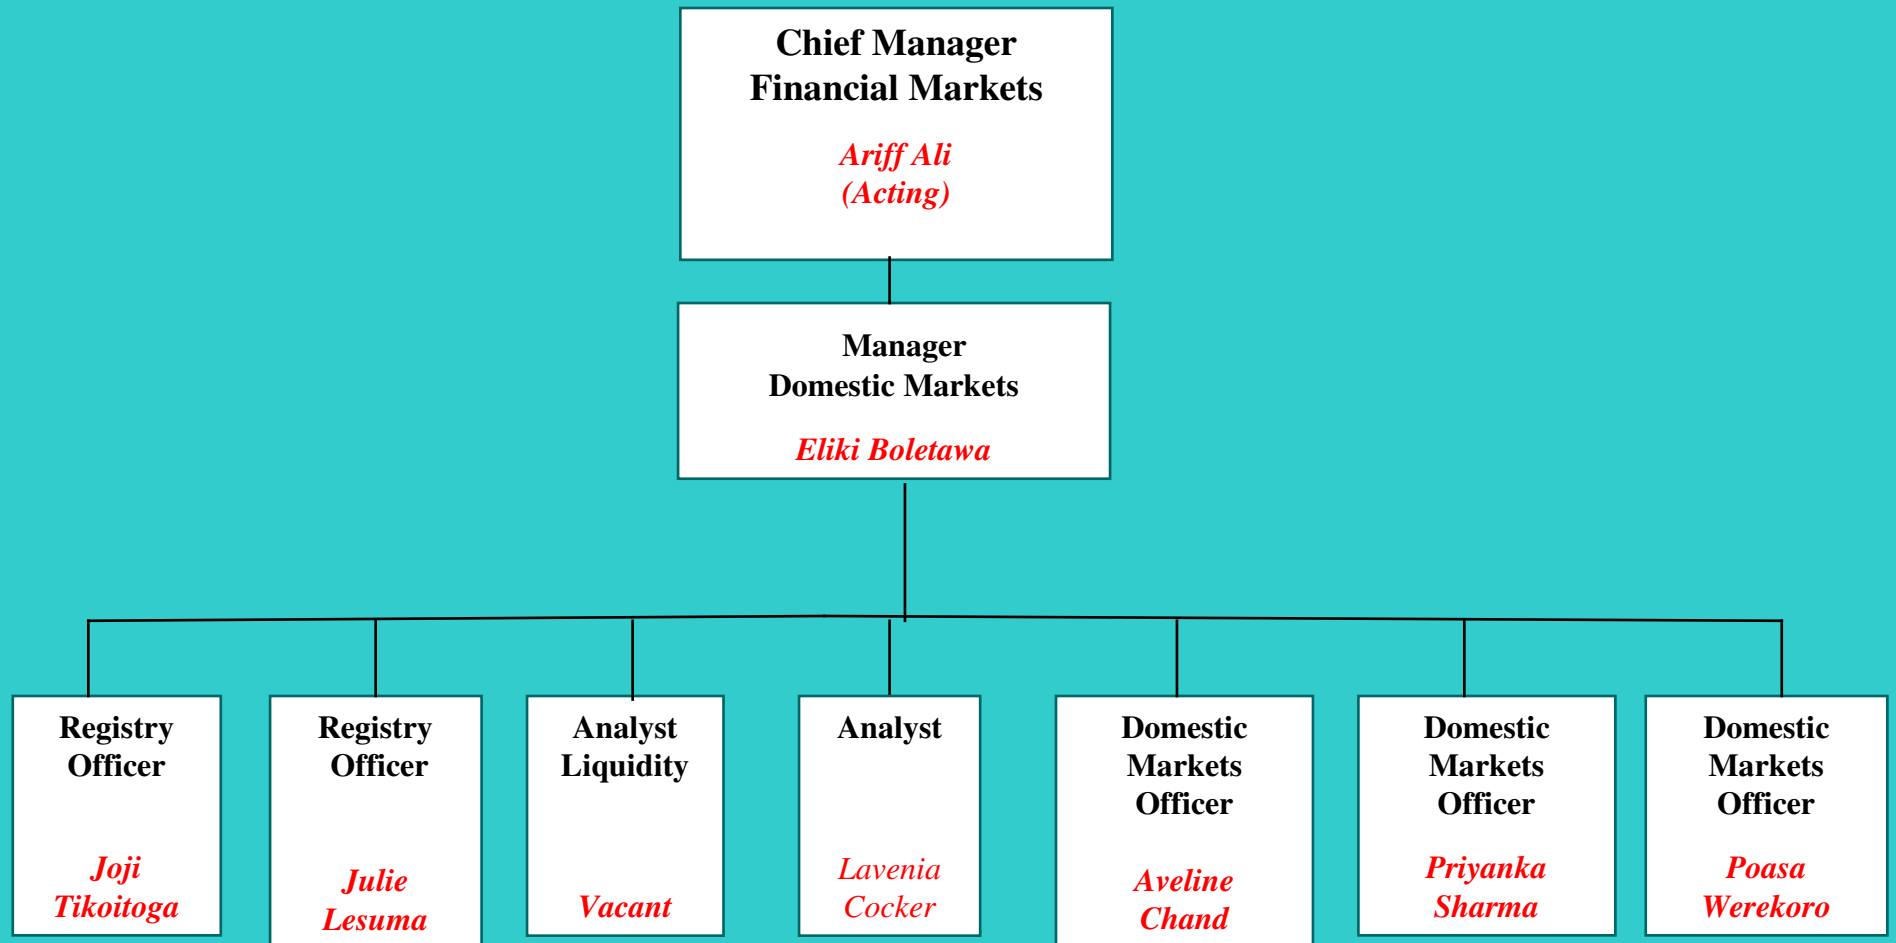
Chief Manager
Financial Markets

Ariff Ali
(Acting)

Manager
Domestic Markets

Eliki Boletawa

Registry Officer

Joji Tikoitoga

Registry Officer

Julie Lesuma

Analyst Liquidity

Vacant

Analyst

Lavenia Cocker

Domestic Markets Officer

Aveline Chand

Domestic Markets Officer

Priyanka Sharma

Domestic Markets Officer

Poasa Werekoro